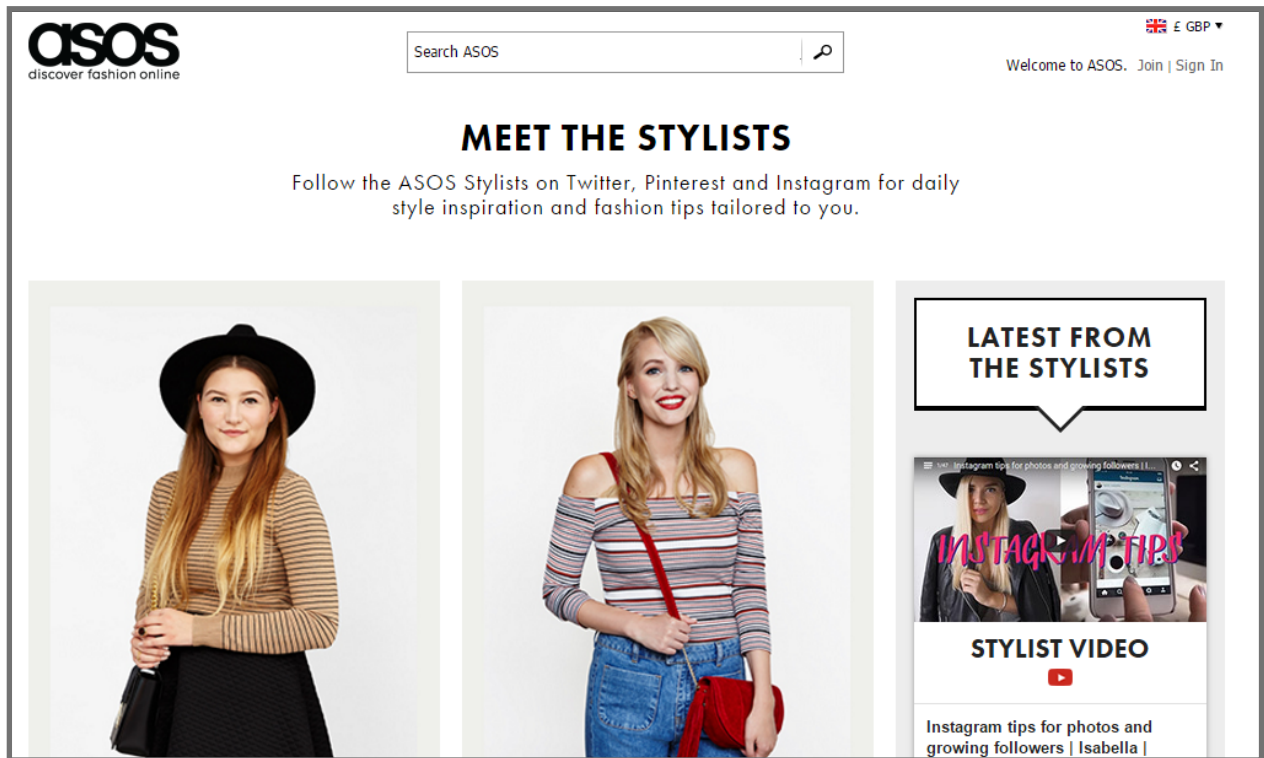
asos
discover fashion online

Search ASOS

£ GBP ▾

Welcome to ASOS. Join | Sign In

MEET THE STYLISTS

Follow the ASOS Stylists on Twitter, Pinterest and Instagram for daily style inspiration and fashion tips tailored to you.

LATEST FROM THE STYLISTS

Instagram tips for photos and growing followers | I...

INSTAGRAM TIPS

STYLIST VIDEO

Instagram tips for photos and growing followers | Isabella |